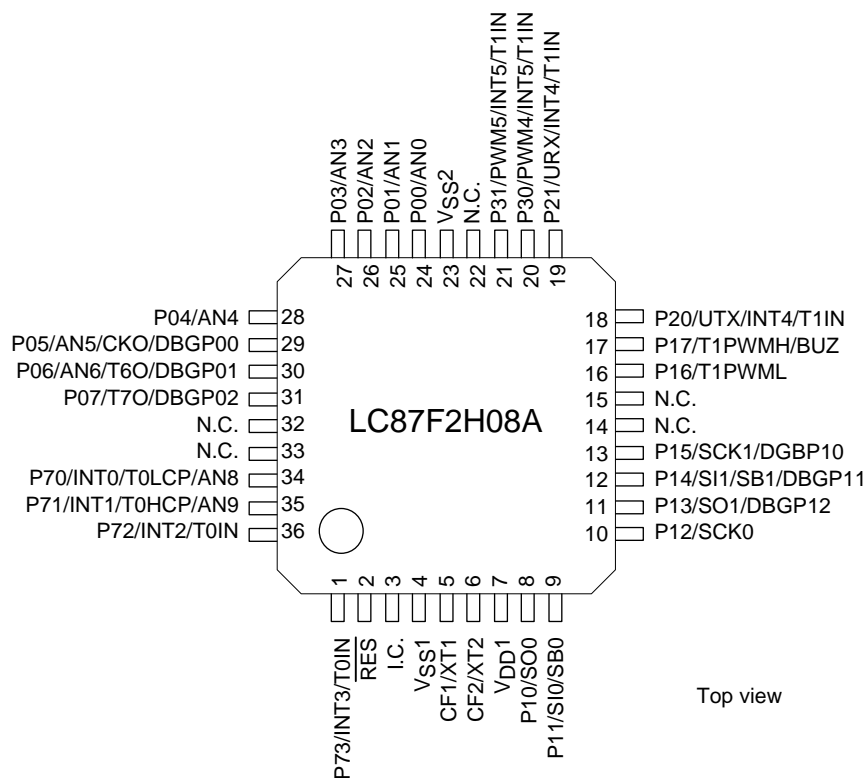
P03/AN3 27
P02/AN2 26
P01/AN1 25
P00/AN0 24
$V_{SS}2$ 23
N.C. 22
P31/PWM5/INT5/T1IN 21
P30/PWM4/INT5/T1IN 20
P21/URX/INT4/T1IN 19

P04/AN4 28
P05/AN5/CKO/DBGP00 29
P06/AN6/T6O/DBGP01 30
P07/T7O/DBGP02 31
N.C. 32
N.C. 33
P70/INT0/T0LCP/AN8 34
P71/INT1/T0HCP/AN9 35
P72/INT2/T0IN 36

LC87F2H08A

18 P20/UTX/INT4/T1IN
17 P17/T1PWMH/BUZ
16 P16/T1PWML
15 N.C.
14 N.C.
13 P15/SCK1/DGBP10
12 P14/SI1/SB1/DBGP11
11 P13/SO1/DBGP12
10 P12/SCK0

1 P73/INT3/T0IN
2 $\overline{RES}$
3 I.C.
4 $V_{SS}1$
5 CF1/XT1
6 CF2/XT2
7 $V_{DD}1$
8 P10/SO0
9 P11/SI0/SB0

Top view